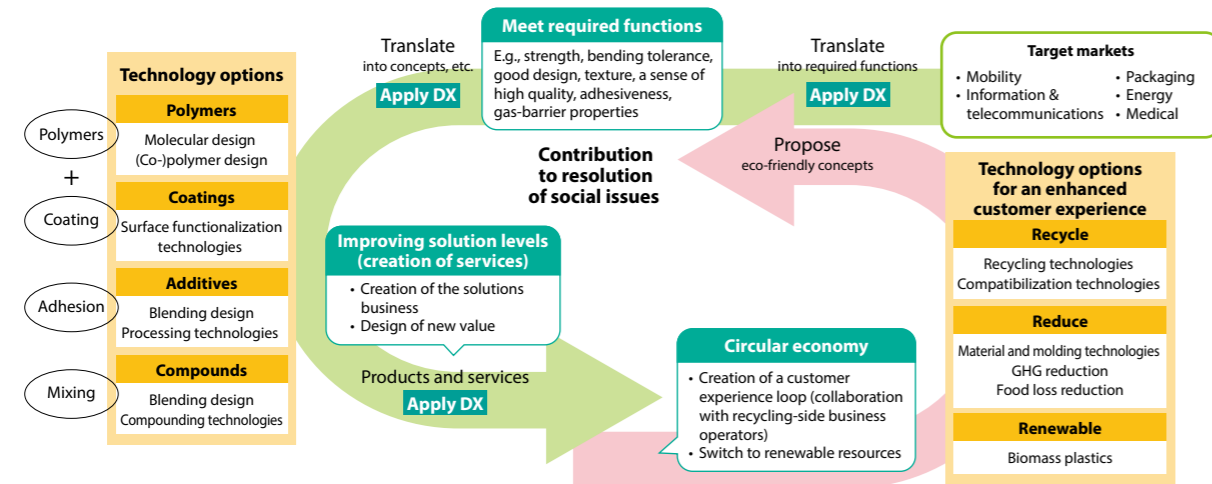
Polymers
+
Coating
Adhesion
Mixing

Technology options

Polymers
Molecular design
(Co-)polymer design

Coatings
Surface functionalization technologies

Additives
Blending design
Processing technologies

Compounds
Blending design
Compounding technologies

Translate
into concepts, etc.
Apply DX

Meet required functions
E.g., strength, bending tolerance, good design, texture, a sense of high quality, adhesiveness, gas-barrier properties

Translate
into required functions
Apply DX

Target markets
• Mobility
• Information & telecommunications
• Packaging
• Energy
• Medical

Propose
eco-friendly concepts

Contribution to resolution of social issues

Improving solution levels (creation of services)
• Creation of the solutions business
• Design of new value

Products and services
Apply DX

Circular economy
• Creation of a customer experience loop (collaboration with recycling-side business operators)
• Switch to renewable resources

Technology options for an enhanced customer experience

Recycle
Recycling technologies
Compatibilization technologies

Reduce
Material and molding technologies
GHG reduction
Food loss reduction

Renewable
Biomass plastics